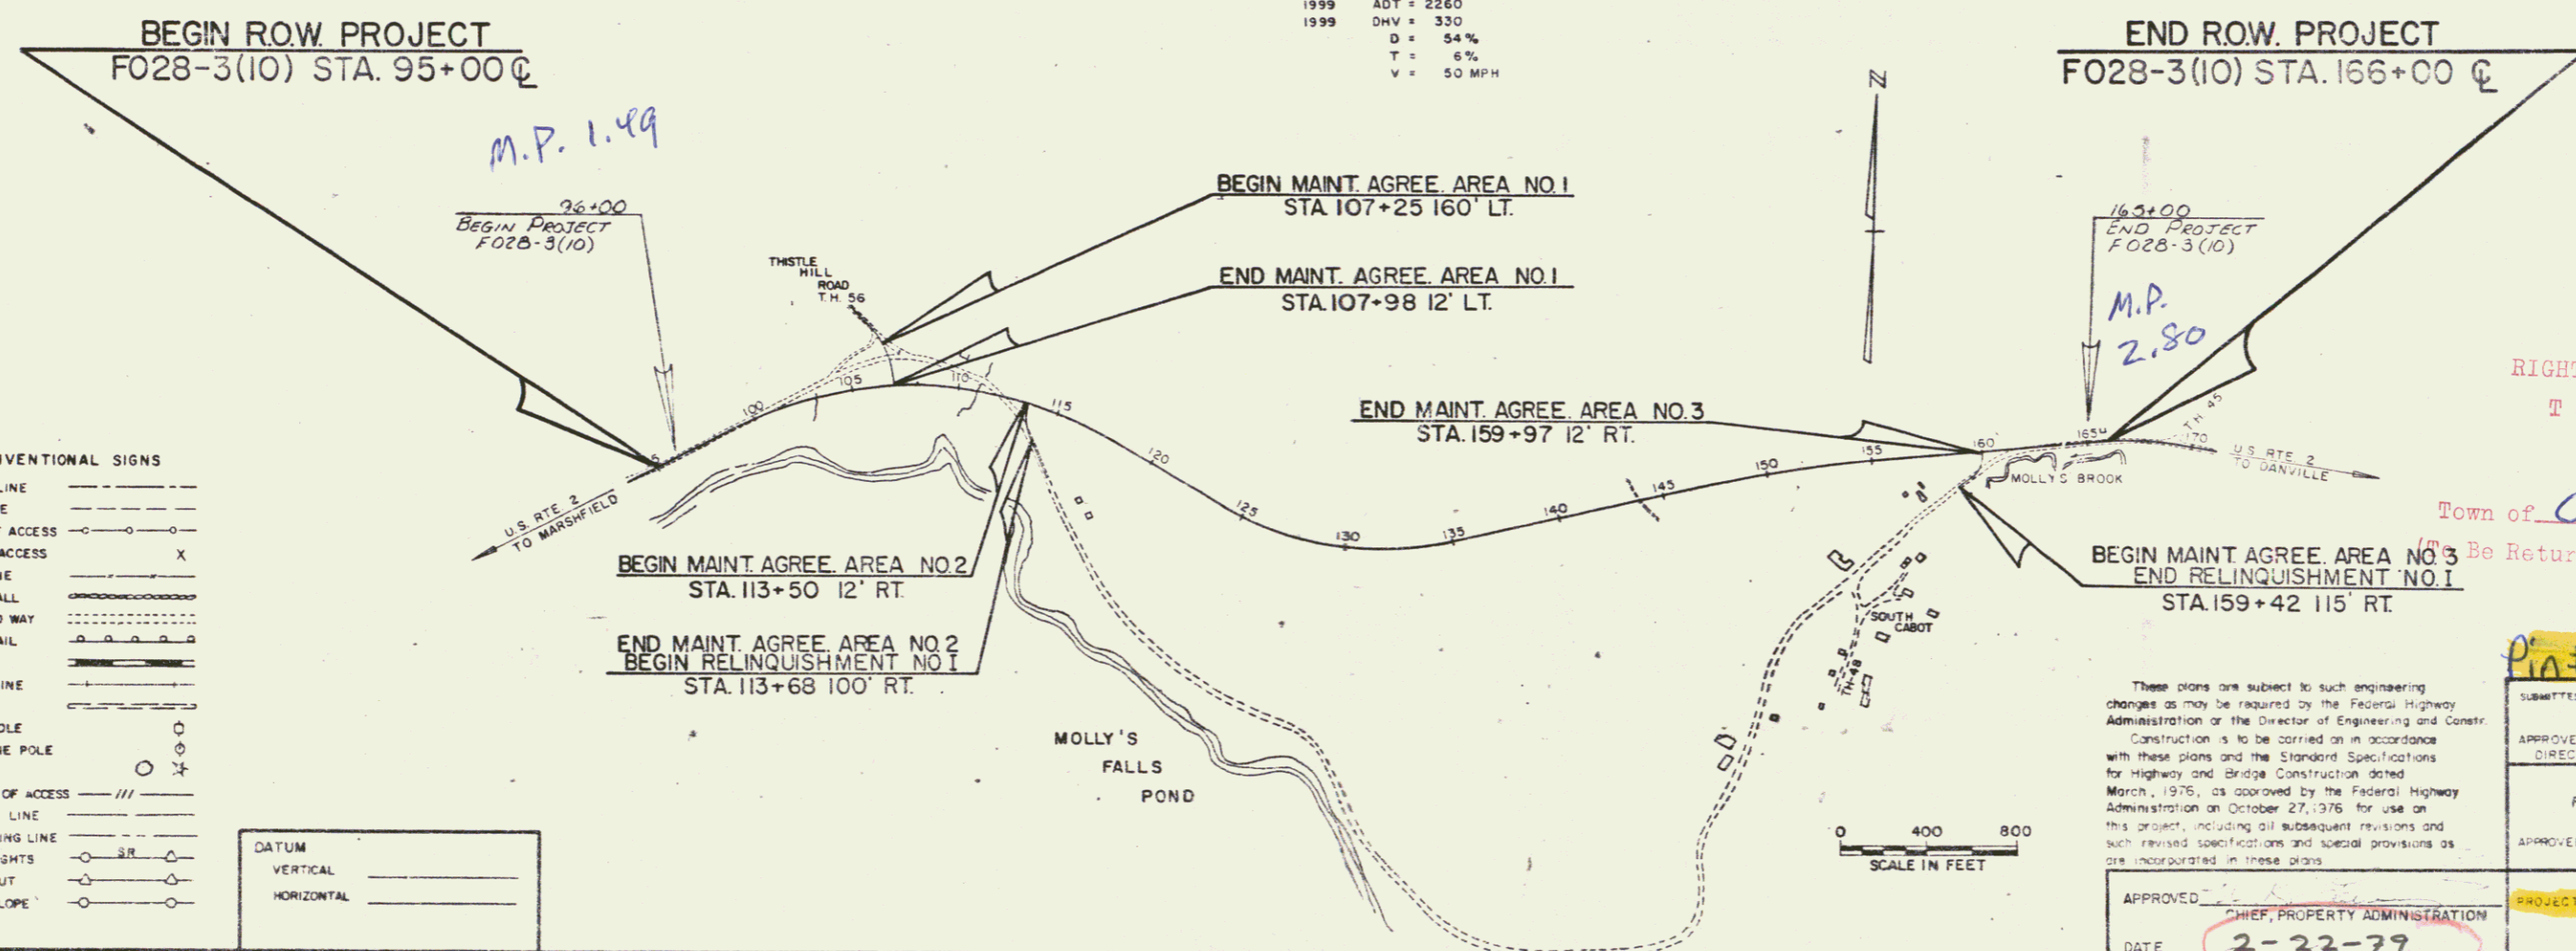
1999 ADT = 2260
1999 DHV = 330
D = 54%
T = 6%
V = 50 MPH

BEGIN R.O.W. PROJECT
F028-3(10) STA. 95+00 ℄

END R.O.W. PROJECT
F028-3(10) STA. 166+00 ℄

M.P. 1.49

96+00
BEGIN PROJECT
F028-3(10)

THISTLE HILL ROAD T.H. 56

BEGIN MAINT. AGREE. AREA NO. 1
STA. 107+25 160' LT.

END MAINT. AGREE. AREA NO. 1
STA. 107+98 12' LT.

N

165+00
END PROJECT
F028-3(10)

M.P. 2.80

RIGHT
T

END MAINT. AGREE. AREA NO. 3
STA. 159+97 12' RT.

100
105
110
115
120
125
130
135
140
145
150
155
160
165
170

T.H. 45

U.S. RTE. 2 TO DANVILLE

MOLLY'S BROOK

U.S. RTE. 2 TO MARSHFIELD

VENTIONAL SIGNS
LINE
E
ACCESS
ACCESS
X
E
ALL
WAY
AIL
INE
OLE
E POLE
OF ACCESS
LINE
ING LINE
GHTS
SR
UT
LOPE

BEGIN MAINT. AGREE. AREA NO. 2
STA. 113+50 12' RT.

END MAINT. AGREE. AREA NO. 2
BEGIN RELINQUISHMENT NO. 1
STA. 113+68 100' RT.

Town of
(To Be Retur

BEGIN MAINT. AGREE. AREA NO. 3
END RELINQUISHMENT NO. 1
STA. 159+42 115' RT.

SOUTH CABOT

TH-48

MOLLY'S FALLS POND

These plans are subject to such engineering changes as may be required by the Federal Highway Administration or the Director of Engineering and Constr.
Construction is to be carried on in accordance with these plans and the Standard Specifications for Highway and Bridge Construction dated March, 1976, as approved by the Federal Highway Administration on October 27, 1976 for use on this project, including all subsequent revisions and such revised specifications and special provisions as are incorporated in these plans.

0 400 800
SCALE IN FEET

DATUM
VERTICAL
HORIZONTAL

APPROVED
CHIEF, PROPERTY ADMINISTRATION
DATE 2-22-79

SUBMITTE
APPROVE
DIREC
APPROVE
PROJECT
Pin